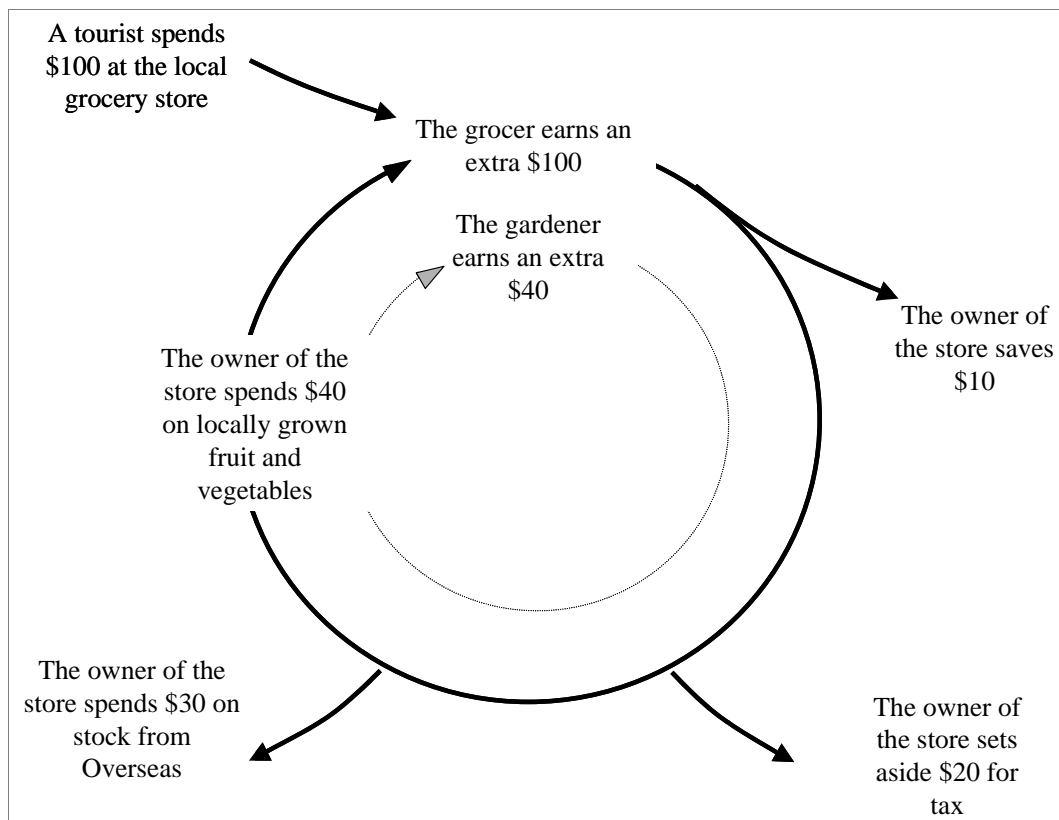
A tourist spends \$100 at the local grocery store

The grocer earns an extra \$100

The gardener earns an extra \$40

The owner of the store saves \$10

The owner of the store spends \$40 on locally grown fruit and vegetables

The owner of the store spends \$30 on stock from Overseas

The owner of the store sets aside \$20 for tax